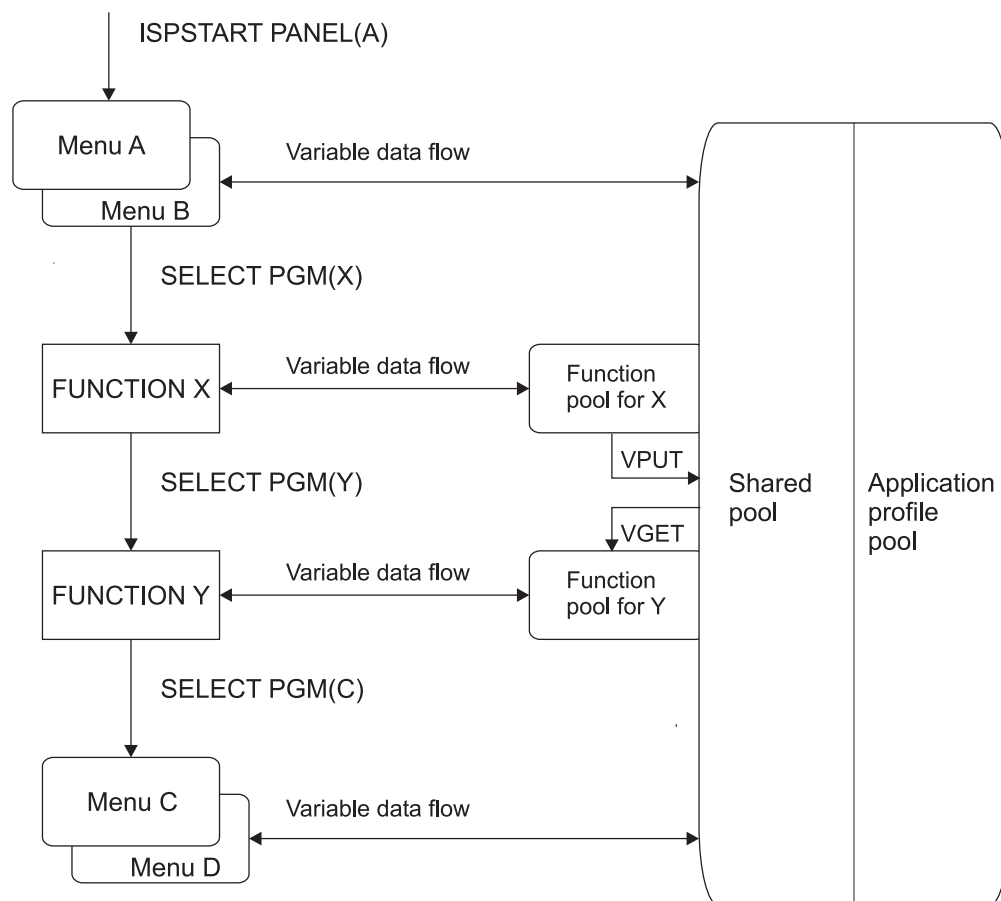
ISPSTART PANEL(A)

Menu A

Menu B

Variable data flow

SELECT PGM(X)

FUNCTION X

Variable data flow

Function pool for X

VPUT

SELECT PGM(Y)

VGET

FUNCTION Y

Variable data flow

Function pool for Y

SELECT PGM(C)

Menu C

Menu D

Variable data flow

Shared pool

Application profile pool